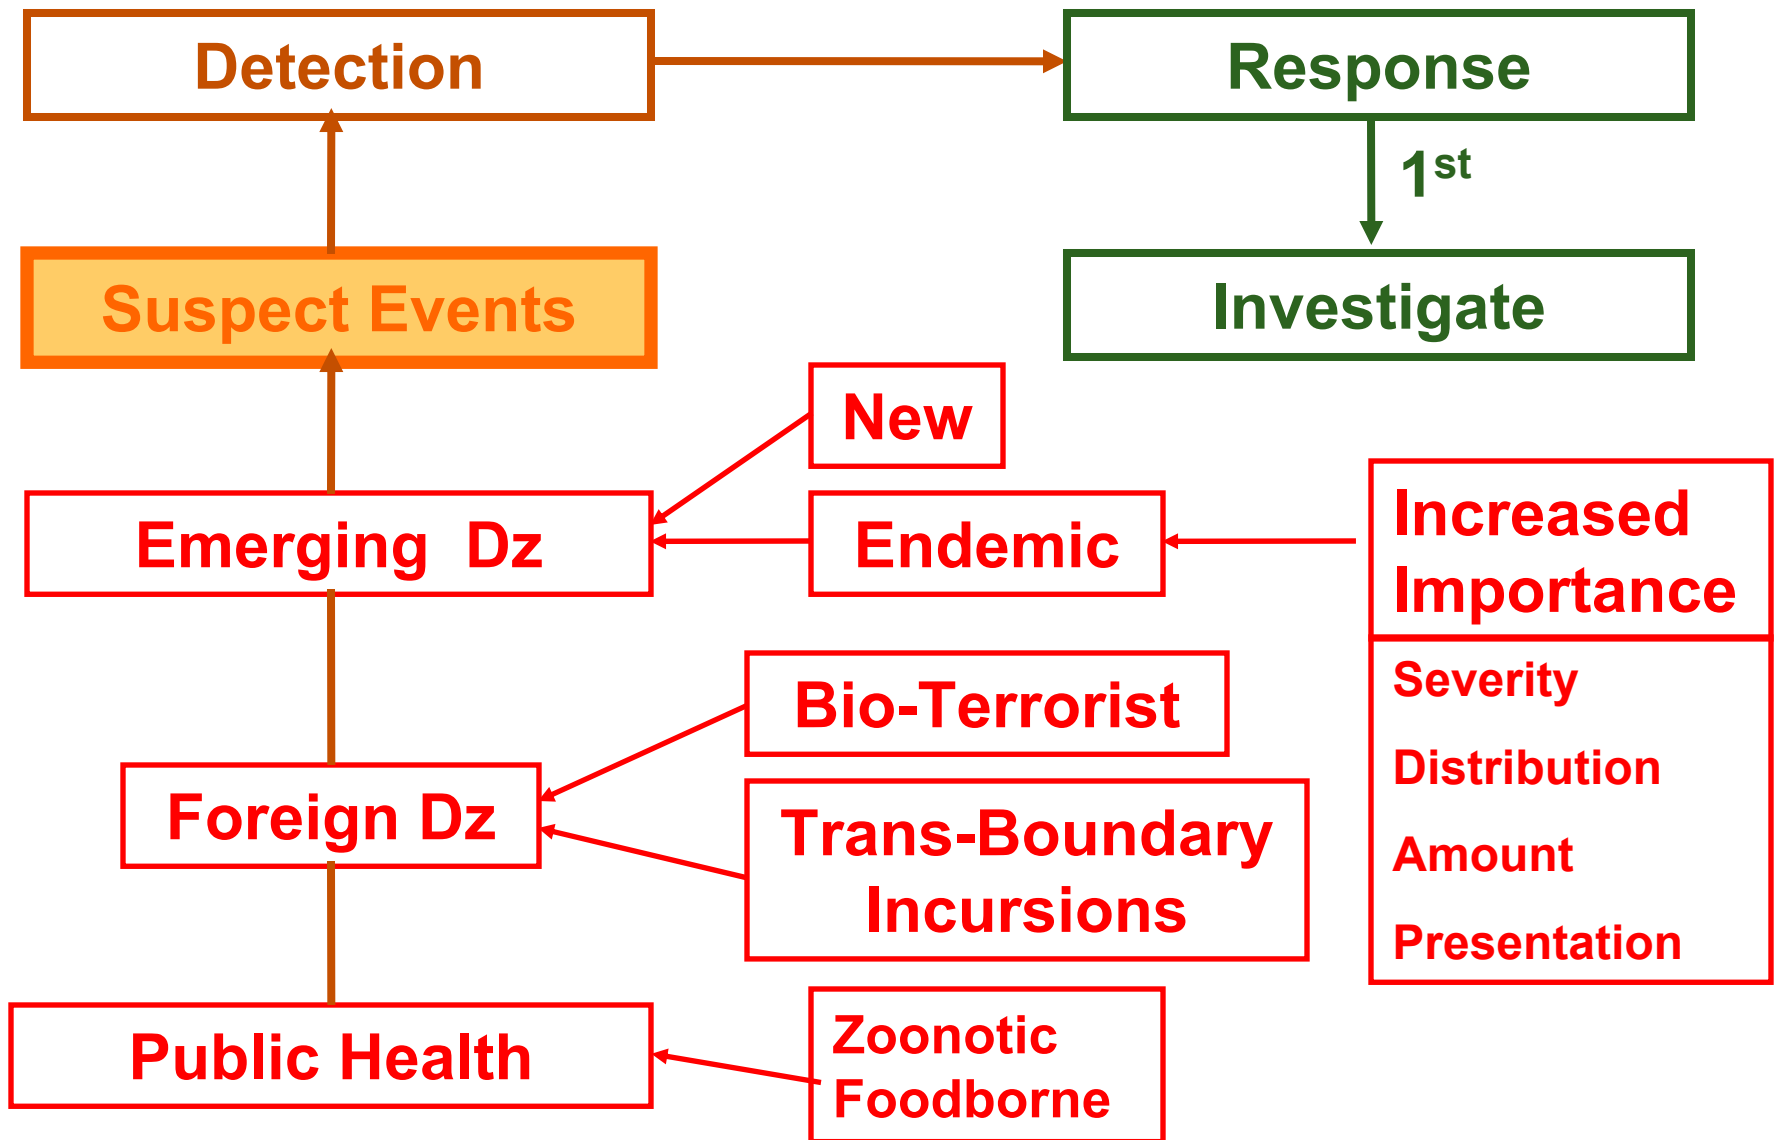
Detection

Response

$1^{st}$

Suspect Events

Investigate

New

Emerging Dz

Endemic

Increased Importance

Severity

Distribution

Amount

Presentation

Bio-Terrorist

Foreign Dz

Trans-Boundary Incursions

Public Health

Zoonotic
Foodborne